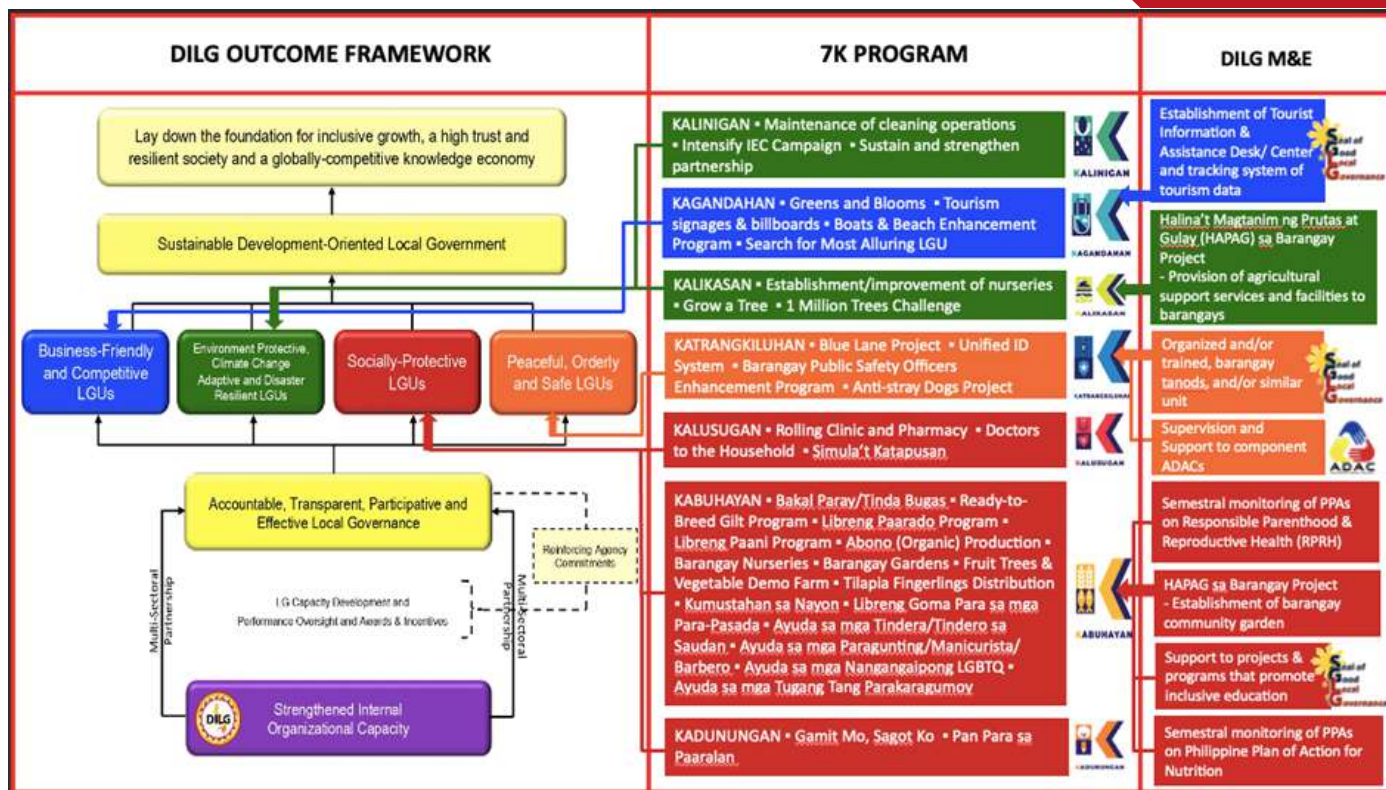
DILG OUTCOME FRAMEWORK

7K PROGRAM

DILG M&E

Lay down the foundation for inclusive growth, a high trust and resilient society and a globally-competitive knowledge economy

Sustainable Development-Oriented Local Government

Business-Friendly and Competitive LGUs

Environment Protective, Climate Change Adaptive and Disaster Resilient LGUs

Socially-Protective LGUs

Peaceful, Orderly and Safe LGUs

Accountable, Transparent, Participative and Effective Local Governance

Reinforcing Agency Commitments

LG Capacity Development and Performance Oversight and Awards & Incentives

Multi-Sectoral Partnership

Multi-Sectoral Partnership

DILG

Strengthened Internal Organizational Capacity

KALINIGAN • Maintenance of cleaning operations • Intensify IEC Campaign • Sustain and strengthen partnership

KALINIGAN

KAGANDAHAN • Greens and Blooms • Tourism signages & billboards • Boats & Beach Enhancement Program • Search for Most Alluring LGU

KAGANDAHAN

KALIKASAN • Establishment/improvement of nurseries • Grow a Tree • 1 Million Trees Challenge

KALIKASAN

KATRANGKILUHAN • Blue Lane Project • Unified ID System • Barangay Public Safety Officers Enhancement Program • Anti-stray Dogs Project

KATRANGKILUHAN

KALUSUGAN • Rolling Clinic and Pharmacy • Doctors to the Household • Simula't Katapusan

KALUSUGAN

KABUHAYAN • Bakal Paray/Tinda Bugas • Ready-to-Breed Gilt Program • Libreng Paarado Program • Libreng Paani Program • Abono (Organic) Production • Barangay Nurseries • Barangay Gardens • Fruit Trees & Vegetable Demo Farm • Tilapia Fingerlings Distribution • Kumustahan sa Nayon • Libreng Goma Para sa mga Para-Pasada • Ayuda sa mga Tindera/Tindero sa Saudan • Ayuda sa mga Paragunting/Manicurista/Barbero • Ayuda sa mga Nangangaipong LGBTQ • Ayuda sa mga Tugang Tang Parakaragumoy

KABUHAYAN

KADUNUNGAN • Gamit Mo, Sagot Ko • Pan Para sa Paaralan

KADUNUNGAN

Establishment of Tourist Information & Assistance Desk/ Center and tracking system of tourism data

Seal of Good Local Governance

Halina't Magtanim ng Prutas at Gulay (HAPAG) sa Barangay Project
- Provision of agricultural support services and facilities to barangays

Organized and/or trained, barangay tanods, and/or similar unit

Seal of Good Local Governance

Supervision and Support to component ADACs

ADAC

Semestral monitoring of PPAs on Responsible Parenthood & Reproductive Health (RPRH)

HAPAG sa Barangay Project
- Establishment of barangay community garden

Support to projects & programs that promote inclusive education

Seal of Good Local Governance

Semestral monitoring of PPAs on Philippine Plan of Action for Nutrition